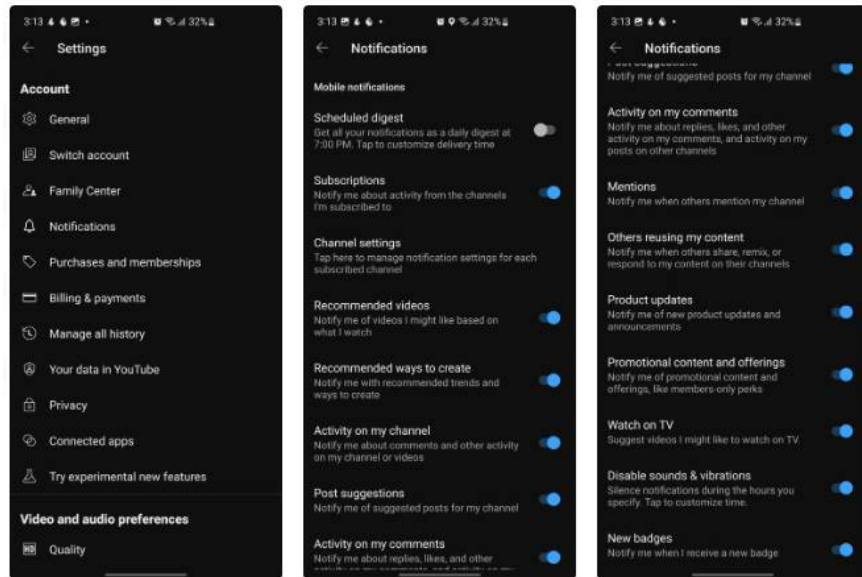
3:13 32%

Settings

Account

General

Switch account

Family Center

Notifications

Purchases and memberships

Billing & payments

Manage all history

Your data in YouTube

Privacy

Connected apps

Try experimental new features

Video and audio preferences

Quality

3:13 32%

Notifications

Mobile notifications

Scheduled digest
Get all your notifications as a daily digest at 7:00 PM. Tap to customize delivery time

Subscriptions
Notify me about activity from the channels I'm subscribed to

Channel settings
Tap here to manage notification settings for each subscribed channel

Recommended videos
Notify me of videos I might like based on what I watch

Recommended ways to create
Notify me with recommended trends and ways to create

Activity on my channel
Notify me about comments and other activity on my channel or videos

Post suggestions
Notify me of suggested posts for my channel

Activity on my comments
Notify me about replies, likes, and other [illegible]

3:13 32%

Notifications

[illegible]
Notify me of suggested posts for my channel

Activity on my comments
Notify me about replies, likes, and other activity on my comments, and activity on my posts on other channels

Mentions
Notify me when others mention my channel

Others reusing my content
Notify me when others share, remix, or respond to my content on their channels

Product updates
Notify me of new product updates and announcements

Promotional content and offerings
Notify me of promotional content and offerings, like members-only perks

Watch on TV
Suggest videos I might like to watch on TV

Disable sounds & vibrations
Silence notifications during the hours you specify. Tap to customize time.

New badges
Notify me when I receive a new badge